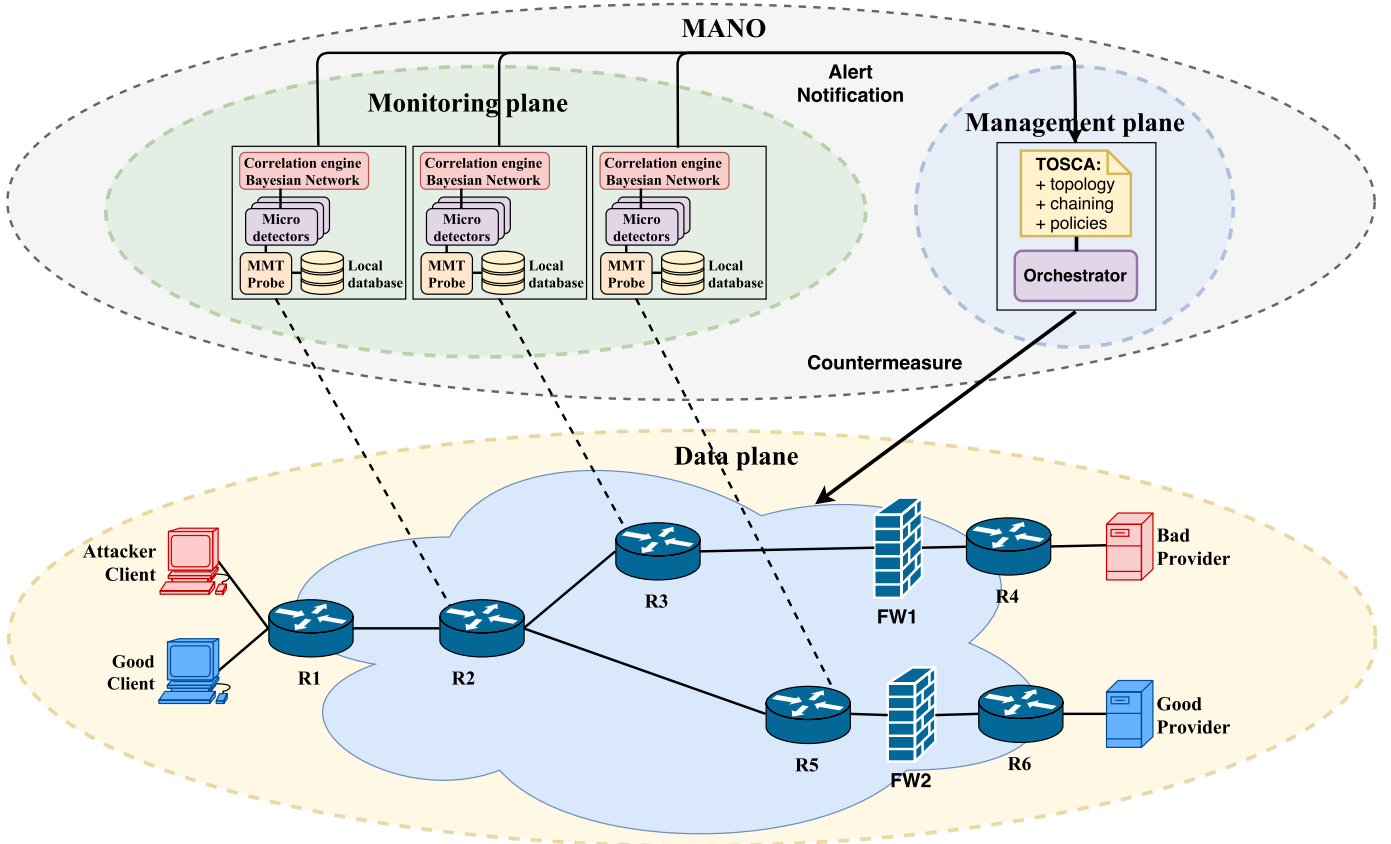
MANO

Alert Notification

Monitoring plane

Management plane

Correlation engine Bayesian Network

Micro detectors

MMT Probe

Local database

Correlation engine Bayesian Network

Micro detectors

MMT Probe

Local database

Correlation engine Bayesian Network

Micro detectors

MMT Probe

Local database

TOSCA:
+ topology
+ chaining
+ policies

Orchestrator

Countermeasure

Data plane

Attacker Client

Good Client

R1

R2

R3

FW1

R4

Bad Provider

R5

FW2

R6

Good Provider